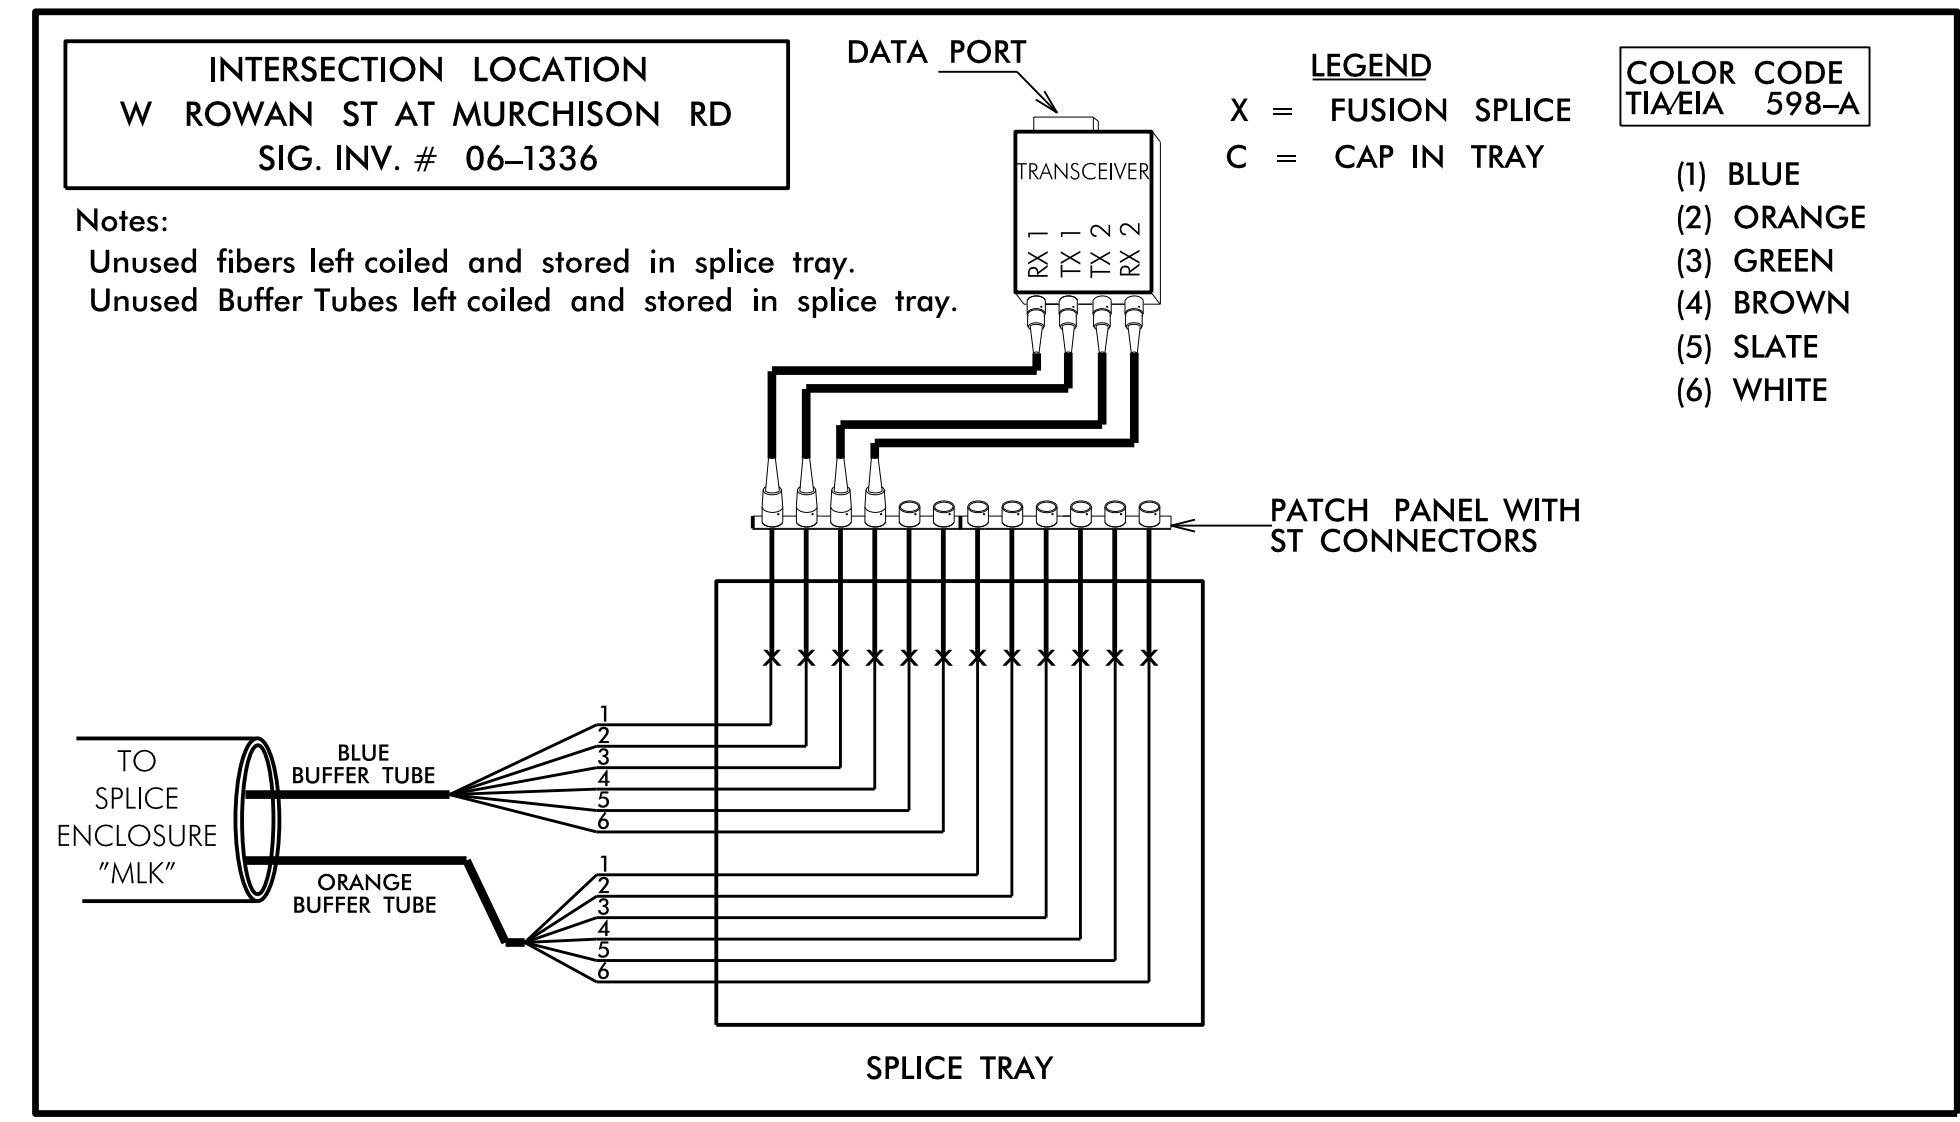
INTERSECTION LOCATION
W ROWAN ST AT MURCHISON RD
SIG. INV. # 06–1336

Notes:
Unused fibers left coiled and stored in splice tray.
Unused Buffer Tubes left coiled and stored in splice tray.

DATA PORT

TRANSCEIVER

RX 1 TX 1 TX 2 RX 2

LEGEND
X = FUSION SPLICE
C = CAP IN TRAY

COLOR CODE
TIA/EIA 598–A

(1) BLUE
(2) ORANGE
(3) GREEN
(4) BROWN
(5) SLATE
(6) WHITE

PATCH PANEL WITH
ST CONNECTORS

X X X X X X X X X X X X

TO SPLICE ENCLOSURE "MLK"

BLUE BUFFER TUBE

1 2 3 4 5 6

ORANGE BUFFER TUBE

1 2 3 4 5 6

SPLICE TRAY